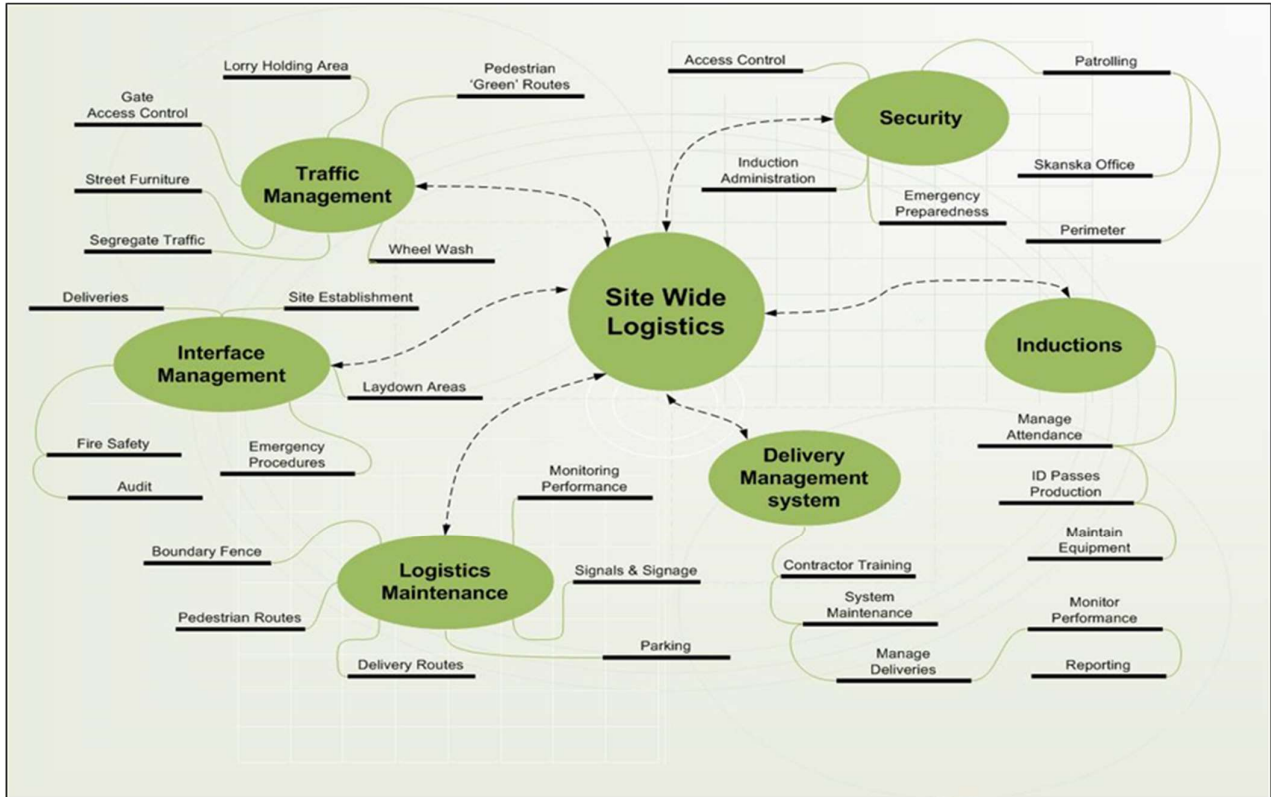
Site Wide Logistics

Traffic Management
Lorry Holding Area
Pedestrian 'Green' Routes
Gate Access Control
Street Furniture
Segregate Traffic
Wheel Wash

Security
Access Control
Patrolling
Induction Administration
Skanska Office
Emergency Preparedness
Perimeter

Interface Management
Deliveries
Site Establishment
Laydown Areas
Fire Safety
Emergency Procedures
Audit

Inductions
Manage Attendance
ID Passes Production
Maintain Equipment

Delivery Management system
Contractor Training
System Maintenance
Manage Deliveries
Monitor Performance
Reporting

Logistics Maintenance
Monitoring Performance
Boundary Fence
Signals & Signage
Pedestrian Routes
Parking
Delivery Routes